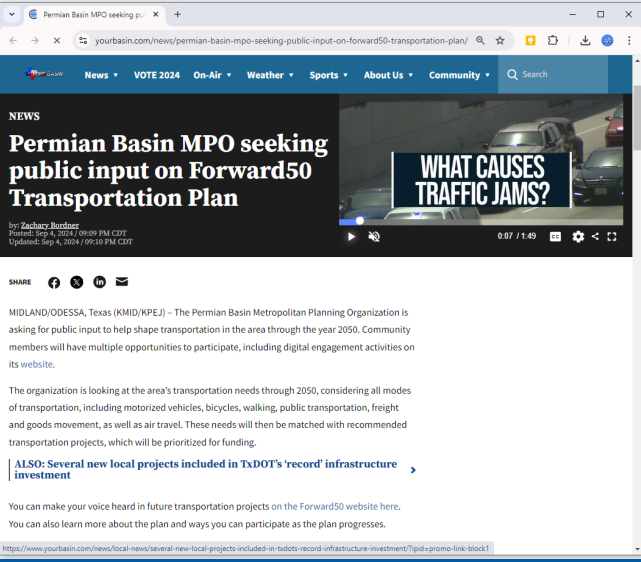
Permian Basin MPO seeking pu ×

yourbasin.com/news/permian-basin-mpo-seeking-public-input-on-forward50-transportation-plan/

News VOTE 2024 On-Air Weather Sports About Us Community Search

NEWS

Permian Basin MPO seeking public input on Forward50 Transportation Plan

by: Zachary Bordner
Posted: Sep 4, 2024 / 09:09 PM CDT
Updated: Sep 4, 2024 / 09:10 PM CDT

WHAT CAUSES TRAFFIC JAMS?

0:07 / 1:49

SHARE

MIDLAND/ODESSA, Texas (KMID/KPEJ) – The Permian Basin Metropolitan Planning Organization is asking for public input to help shape transportation in the area through the year 2050. Community members will have multiple opportunities to participate, including digital engagement activities on its website.

The organization is looking at the area's transportation needs through 2050, considering all modes of transportation, including motorized vehicles, bicycles, walking, public transportation, freight and goods movement, as well as air travel. These needs will then be matched with recommended transportation projects, which will be prioritized for funding.

ALSO: Several new local projects included in TxDOT's 'record' infrastructure investment

You can make your voice heard in future transportation projects on the Forward50 website here. You can also learn more about the plan and ways you can participate as the plan progresses.

https://www.yourbasin.com/news/local-news/several-new-local-projects-included-in-txdots-record-infrastructure-investment/?ipid=promo-link-block1